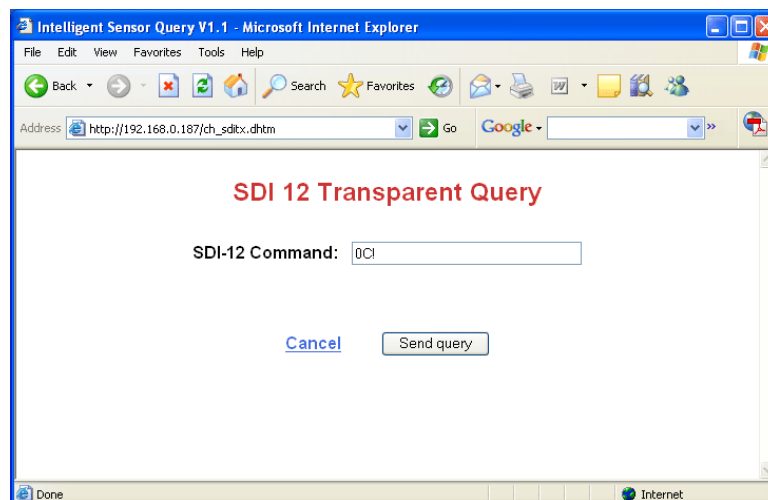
Intelligent Sensor Query V1.1 - Microsoft Internet Explorer

File Edit View Favorites Tools Help

Back Search Favorites

Address http://192.168.0.187/ch_sditx.dhtm Go Google

SDI 12 Transparent Query

SDI-12 Command: 0C!

Cancel Send query

Done Internet